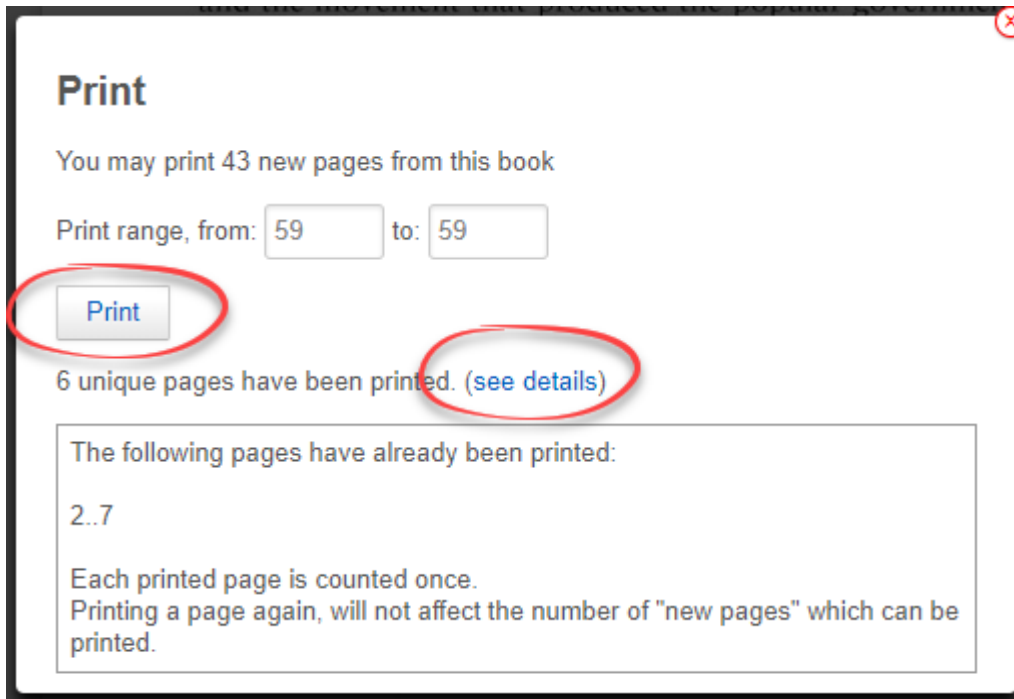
and the movement that produced the popular governme

Print

You may print 43 new pages from this book

Print range, from: 59 to: 59

Print

6 unique pages have been printed. (see details)

The following pages have already been printed:

2..7

Each printed page is counted once.
Printing a page again, will not affect the number of "new pages" which can be printed.